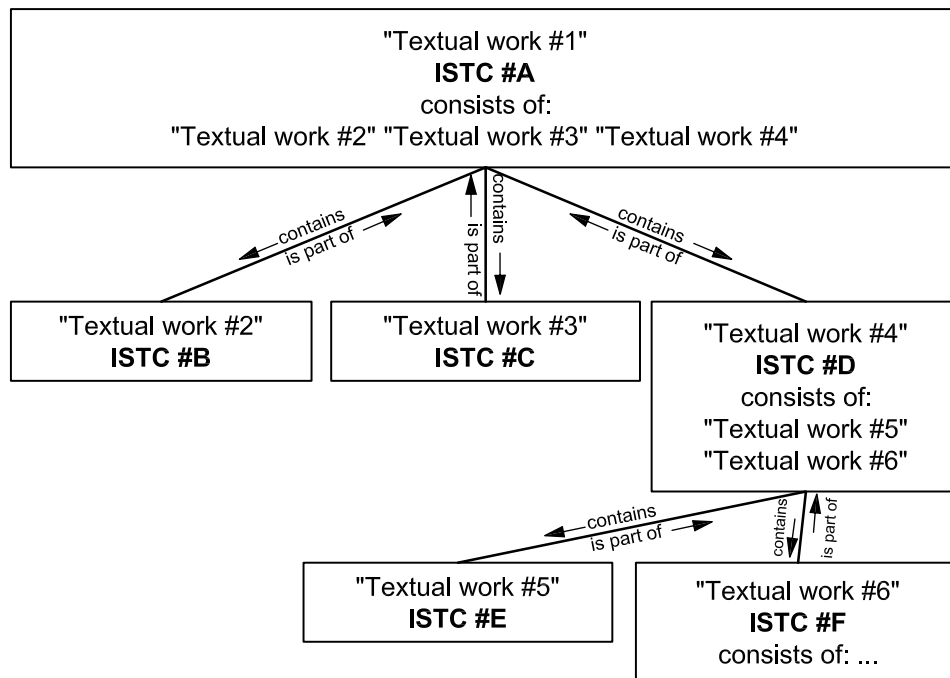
"Textual work #1"
**ISTC #A**
consists of:
"Textual work #2" "Textual work #3" "Textual work #4"

contains
is part of

is part of
contains

contains
is part of

"Textual work #2"
**ISTC #B**

"Textual work #3"
**ISTC #C**

"Textual work #4"
**ISTC #D**
consists of:
"Textual work #5"
"Textual work #6"

contains
is part of

contains
is part of

"Textual work #5"
**ISTC #E**

"Textual work #6"
**ISTC #F**
consists of: ...